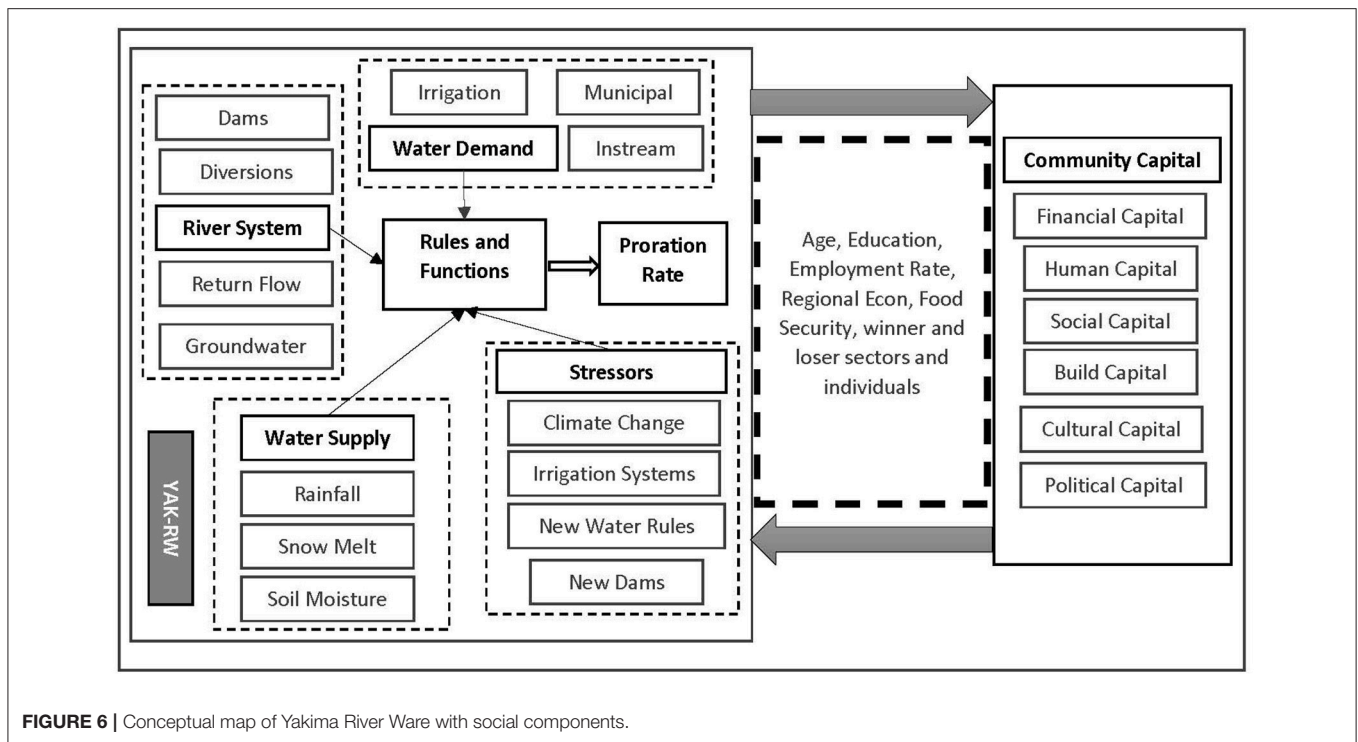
Irrigation

Municipal

Water Demand

Instream

Dams

Diversions

River System

Return Flow

Groundwater

Rules and Functions

Proration Rate

Stressors

Climate Change

Irrigation Systems

New Water Rules

New Dams

Water Supply

Rainfall

Snow Melt

Soil Moisture

YAK-RW

Age, Education, Employment Rate, Regional Econ, Food Security, winner and loser sectors and individuals

Community Capital

Financial Capital

Human Capital

Social Capital

Build Capital

Cultural Capital

Political Capital

**FIGURE 6 |** Conceptual map of Yakima River Ware with social components.